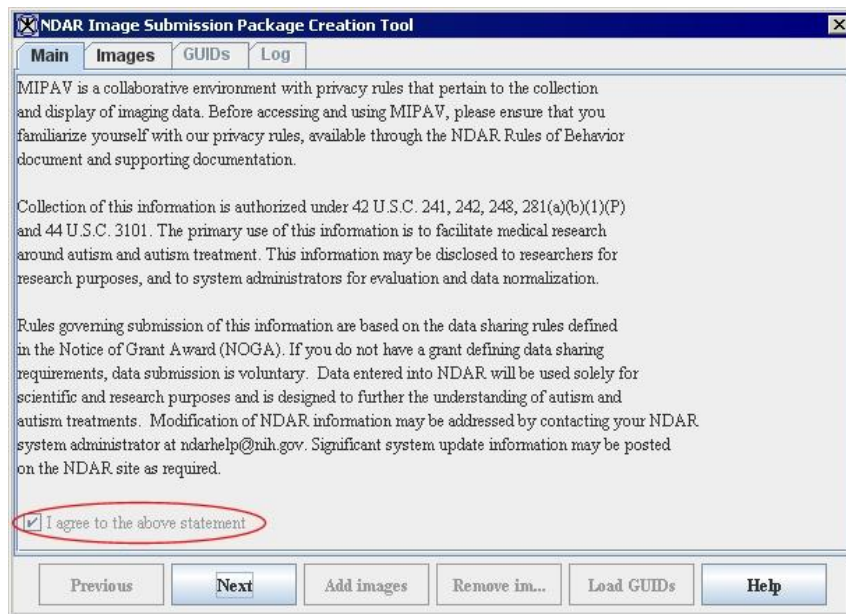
NDAR Image Submission Package Creation Tool

Main | Images | GUIDs | Log

MIPAV is a collaborative environment with privacy rules that pertain to the collection and display of imaging data. Before accessing and using MIPAV, please ensure that you familiarize yourself with our privacy rules, available through the NDAR Rules of Behavior document and supporting documentation.

Collection of this information is authorized under 42 U.S.C. 241, 242, 248, 281(a)(b)(1)(P) and 44 U.S.C. 3101. The primary use of this information is to facilitate medical research around autism and autism treatment. This information may be disclosed to researchers for research purposes, and to system administrators for evaluation and data normalization.

Rules governing submission of this information are based on the data sharing rules defined in the Notice of Grant Award (NOGA). If you do not have a grant defining data sharing requirements, data submission is voluntary. Data entered into NDAR will be used solely for scientific and research purposes and is designed to further the understanding of autism and autism treatments. Modification of NDAR information may be addressed by contacting your NDAR system administrator at ndarhelp@nih.gov. Significant system update information may be posted on the NDAR site as required.

I agree to the above statement

Previous | Next | Add images | Remove im... | Load GUIDs | Help